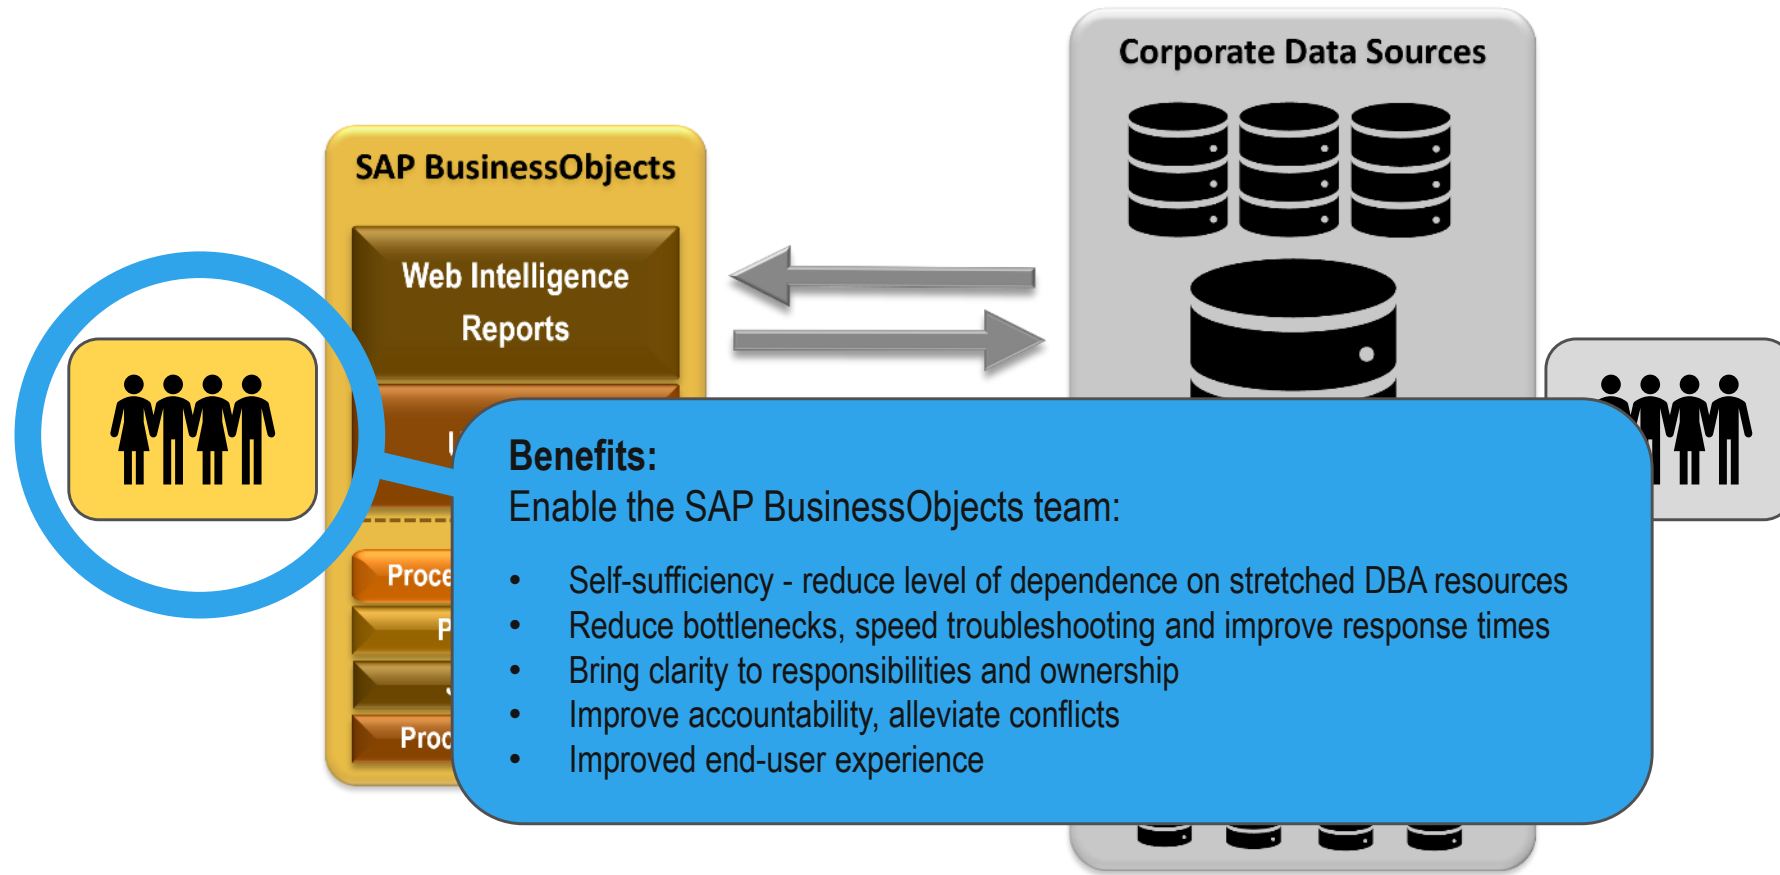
Corporate Data Sources

SAP BusinessObjects

Web Intelligence Reports

I

Proce

P

Proc

**Benefits:**
Enable the SAP BusinessObjects team:

- Self-sufficiency - reduce level of dependence on stretched DBA resources
- Reduce bottlenecks, speed troubleshooting and improve response times
- Bring clarity to responsibilities and ownership
- Improve accountability, alleviate conflicts
- Improved end-user experience